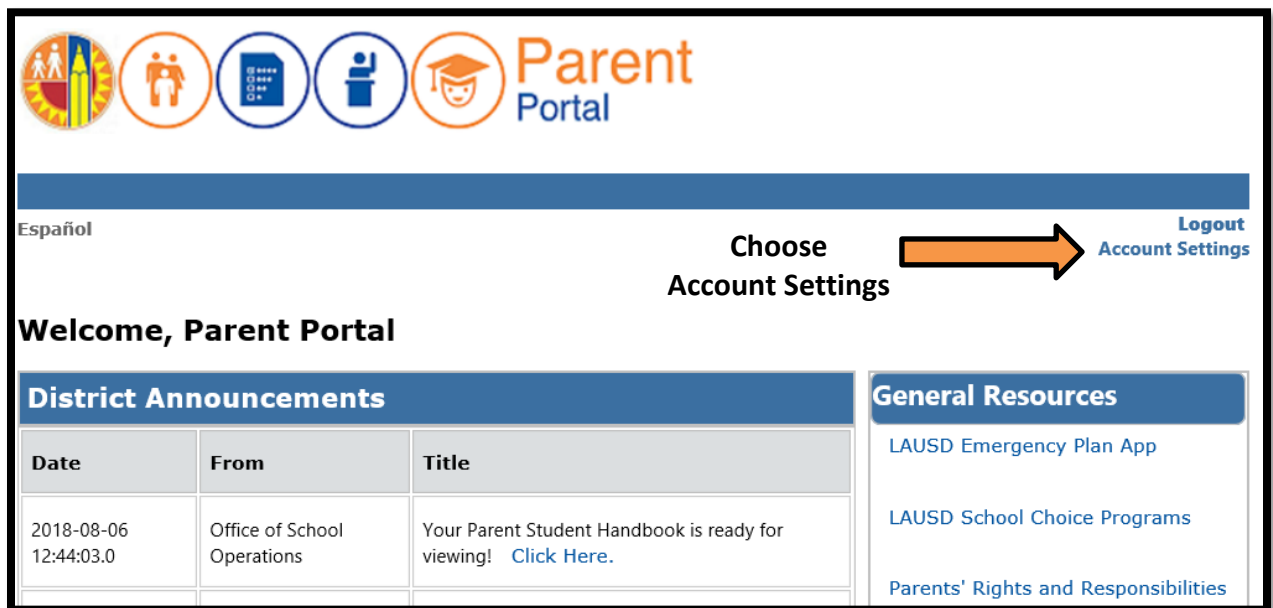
Parent
Portal

Español

Logout
Account Settings

Choose
Account Settings

Welcome, Parent Portal

District Announcements

| Date | From | Title |
|---|---|---|
| 2018-08-06 12:44:03.0 | Office of School Operations | Your Parent Student Handbook is ready for viewing! Click Here. |

General Resources

LAUSD Emergency Plan App

LAUSD School Choice Programs

Parents' Rights and Responsibilities